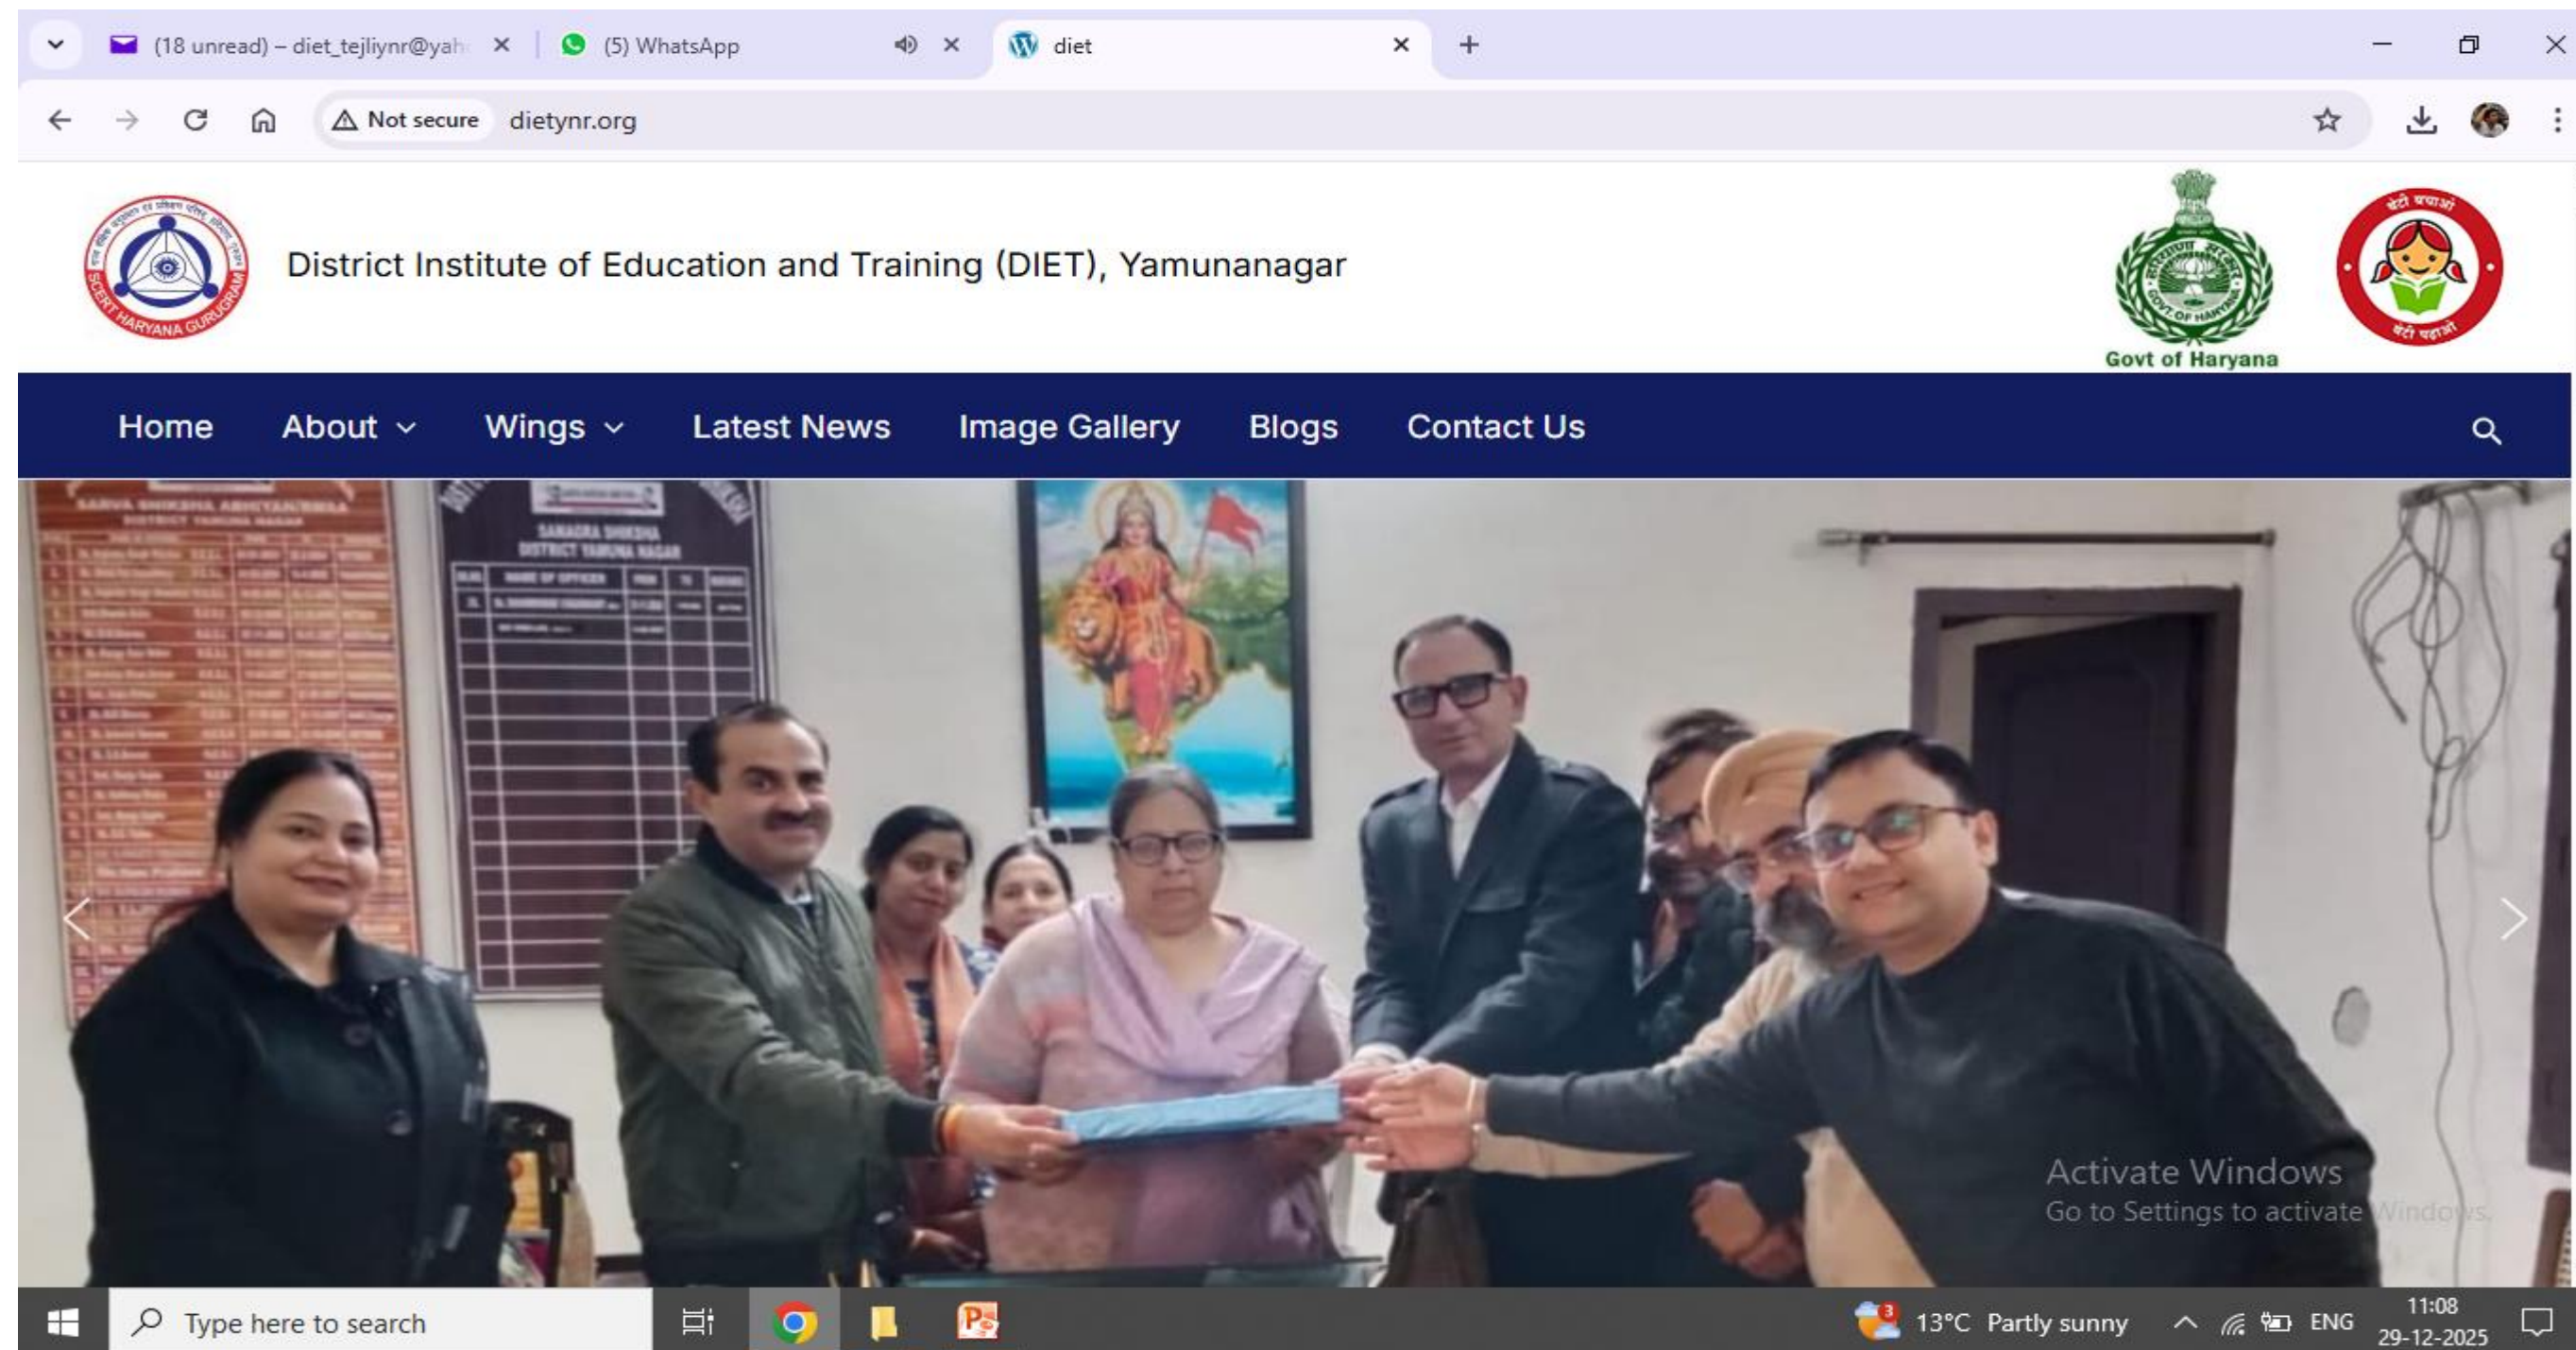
(18 unread) – diet_tejliynr@yah ×
(5) WhatsApp ×
diet ×
+

Not secure dietynr.org

SCERT HARYANA GURUGRAM

District Institute of Education and Training (DIET), Yamunanagar

Govt of Haryana

Home About Wings Latest News Image Gallery Blogs Contact Us

SAMAGRA SHIKSHA DISTRICT YAMUNA NAGAR

Activate Windows
Go to Settings to activate Windows.

Type here to search

13°C Partly sunny ENG 11:08 29-12-2025